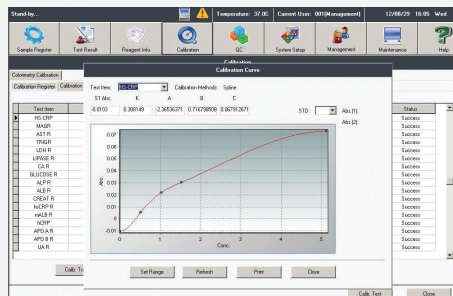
Stand-by...

Temperature: 37.0C Current User: 001(Management) 12/08/29 16:05 Wed

Sample Register Test Result Reagent Info. Calibration QC System Setup Management Maintenance Help

Calibration

Colorimetry Calibration

Calibration Register Calibration

Test Item
HS-CRP
MASR
AST R
TRIGR
LDH R
LIPASE R
CA R
GLUCOSE R
ALP R
ALB R
CREAT R
hsCRP R
mALB R
hCRP
APO A R
APO B R
UA R

Status
Success
Success
Success
Success
Success
Success
Success
Success
Success
Success
Success
Success
Success
Success
Success
Success
Success

Calibration Curve

Test Item: HS-CRP Calibration Methods: Spline

| ST Abs. | K | A | B | C |
|---|---|---|---|---|
| -0.0103 | 0.308149 | -2.36536371 | 0.716798508 | 0.86791267 |

STD: Abs.(1): Abs.(2):

Abs
0.07
0.06
0.05
0.04
0.03
0.02
0.01
0

0 1 2 3 4 5
Conc.

Set Range Refresh Print Close

Calib. Test

Calib. Test Close